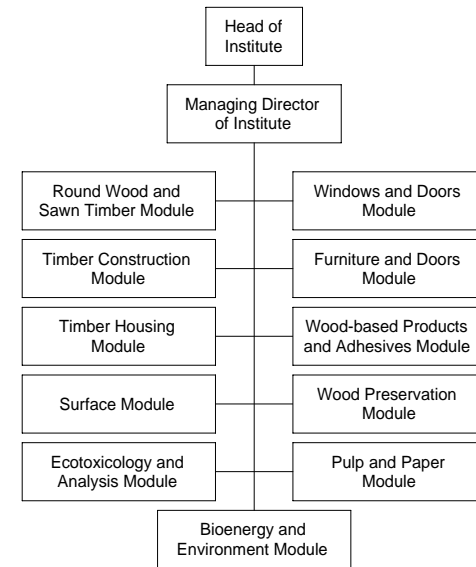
Head of Institute

Managing Director of Institute

Round Wood and Sawn Timber Module

Windows and Doors Module

Timber Construction Module

Furniture and Doors Module

Timber Housing Module

Wood-based Products and Adhesives Module

Surface Module

Wood Preservation Module

Ecotoxicology and Analysis Module

Pulp and Paper Module

Bioenergy and Environment Module